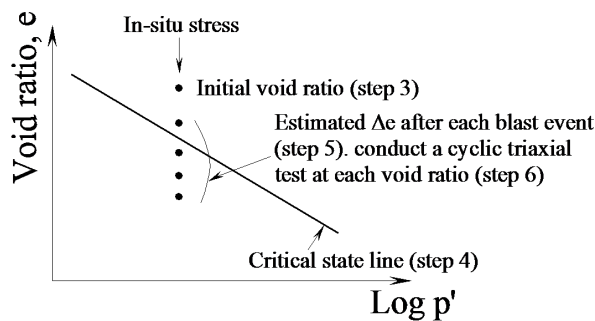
In-situ stress

Void ratio, e

Initial void ratio (step 3)

Estimated $\Delta e$ after each blast event (step 5). conduct a cyclic triaxial test at each void ratio (step 6)

Critical state line (step 4)

Log p'